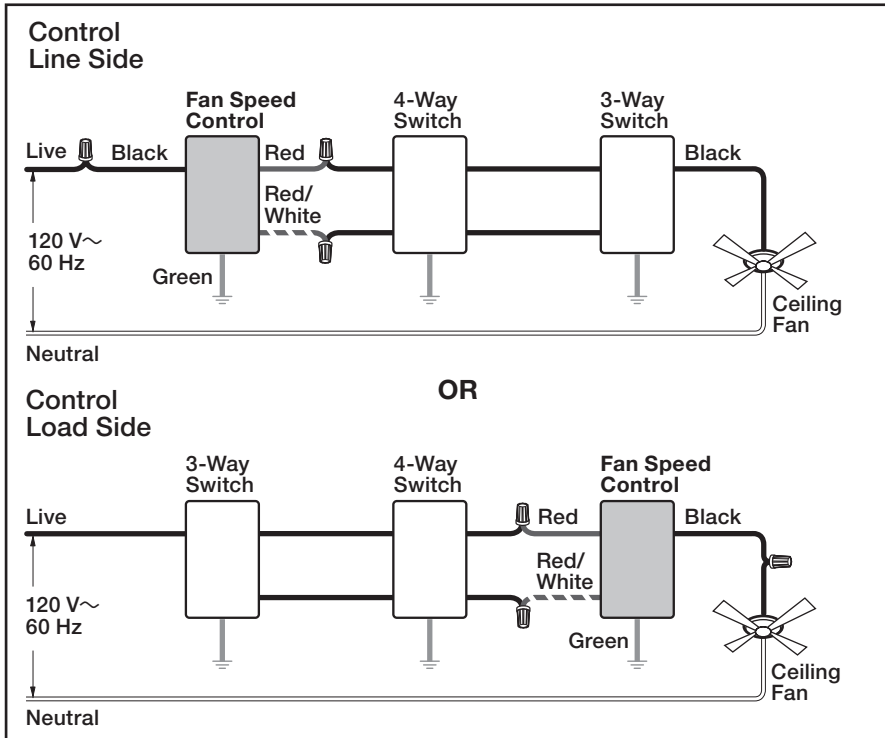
Control
Line Side

Fan Speed Control

4-Way Switch

3-Way Switch

Live

Black

Red

Black

Red/ White

120 V～ 60 Hz

Green

Ceiling Fan

Neutral

OR

Control
Load Side

3-Way Switch

4-Way Switch

Fan Speed Control

Live

Red

Black

Red/ White

120 V～ 60 Hz

Green

Ceiling Fan

Neutral